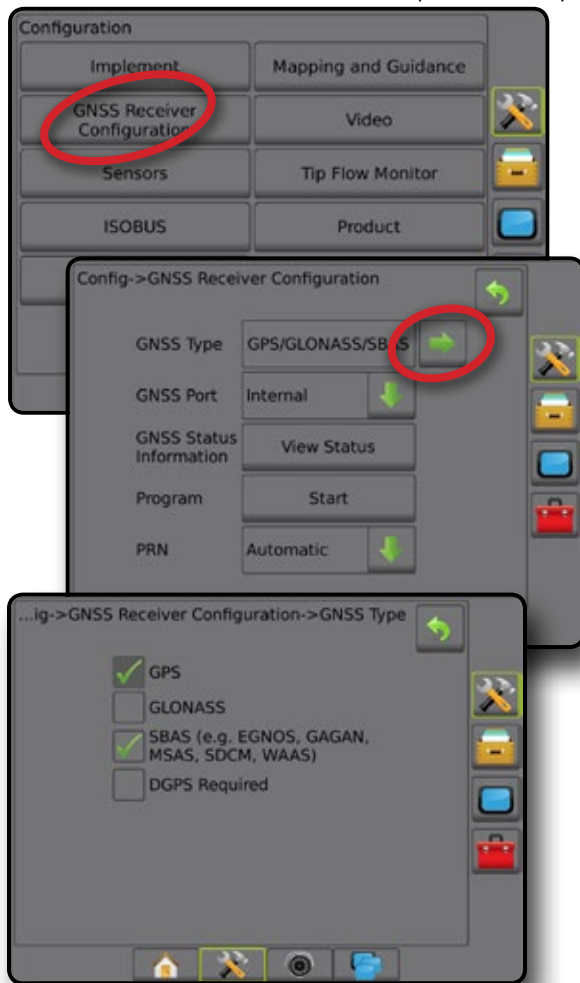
Configuration

Implement

Mapping and Guidance

GNSS Receiver Configuration

Video

Sensors

Tip Flow Monitor

ISOBUS

Product

Config->GNSS Receiver Configuration

GNSS Type GPS/GLONASS/SB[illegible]S

GNSS Port Internal

GNSS Status Information View Status

Program Start

PRN Automatic

...ig->GNSS Receiver Configuration->GNSS Type

GPS

GLONASS

SBAS (e.g. EGNOS, GAGAN, MSAS, SDCM, WAAS)

DGPS Required